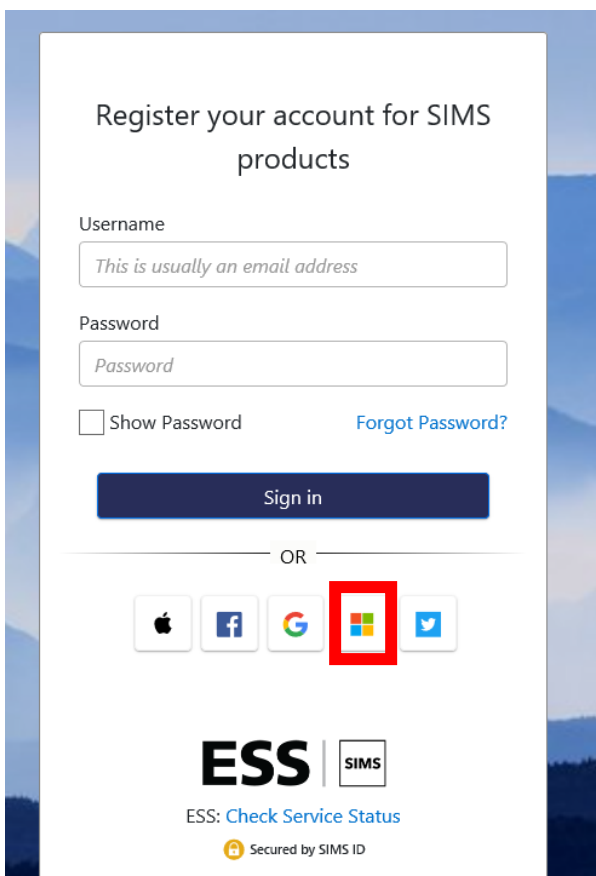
Register your account for SIMS products

Username

This is usually an email address

Password

Password

Show Password

Forgot Password?

Sign in

OR

ESS | SIMS

ESS: Check Service Status

Secured by SIMS ID